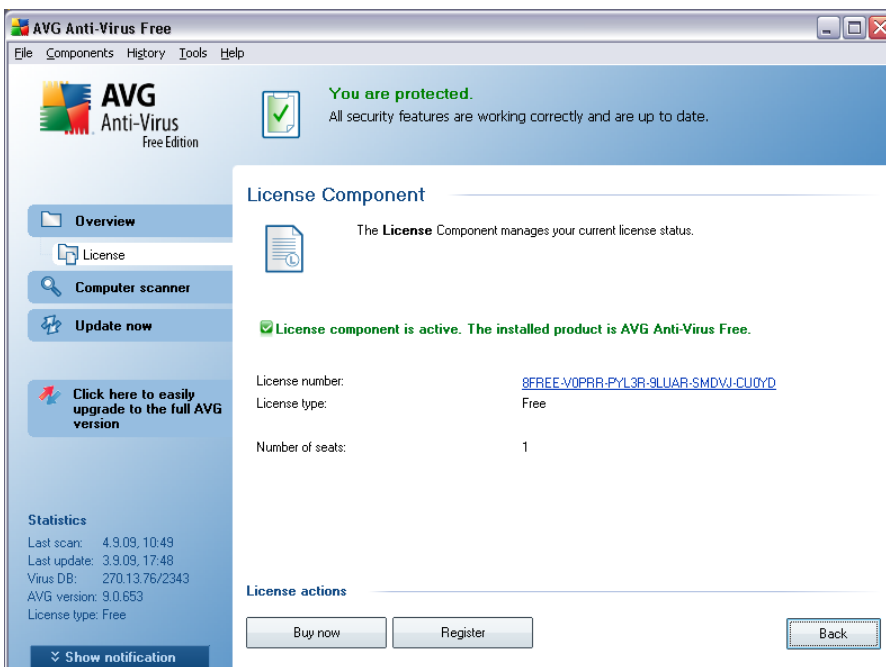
AVG Anti-Virus Free

File Components History Tools Help

AVG Anti-Virus Free Edition

You are protected.
All security features are working correctly and are up to date.

Overview
License
Computer scanner
Update now

Click here to easily upgrade to the full AVG version

Statistics
Last scan: 4.9.09, 10:49
Last update: 3.9.09, 17:48
Virus DB: 270.13.76/2343
AVG version: 9.0.653
License type: Free

Show notification

License Component

The **License** Component manages your current license status.

License component is active. The installed product is AVG Anti-Virus Free.

License number: 8FREE-V0PRR-PYL3R-9LUAR-SMDVJ-CU0YD
License type: Free

Number of seats: 1

License actions

Buy now
Register
Back